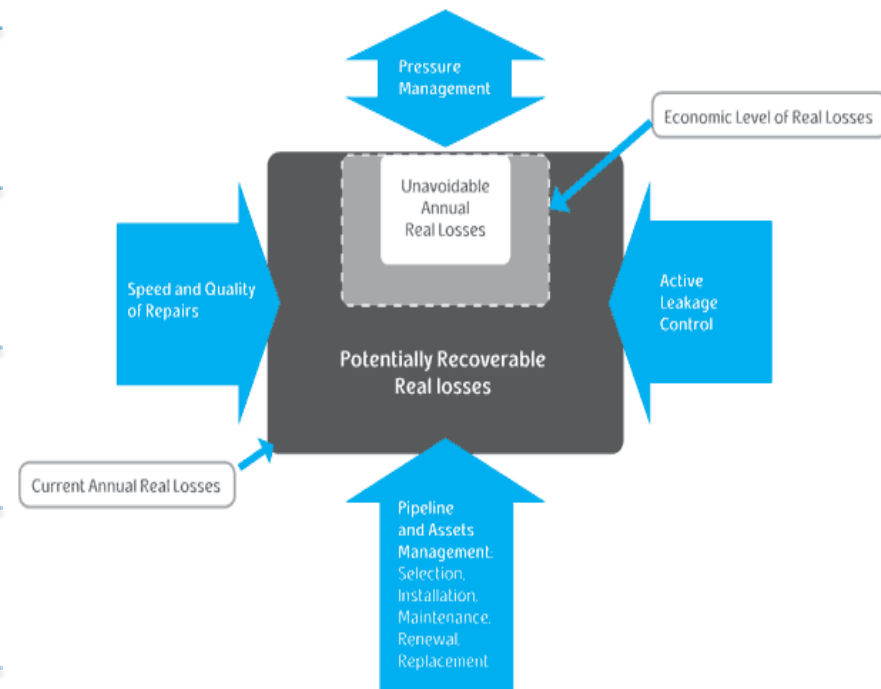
Pressure Management

Economic Level of Real Losses

Unavoidable Annual Real Losses

Speed and Quality of Repairs

Active Leakage Control

Potentially Recoverable Real losses

Current Annual Real Losses

Pipeline and Assets Management: Selection, Installation, Maintenance, Renewal, Replacement